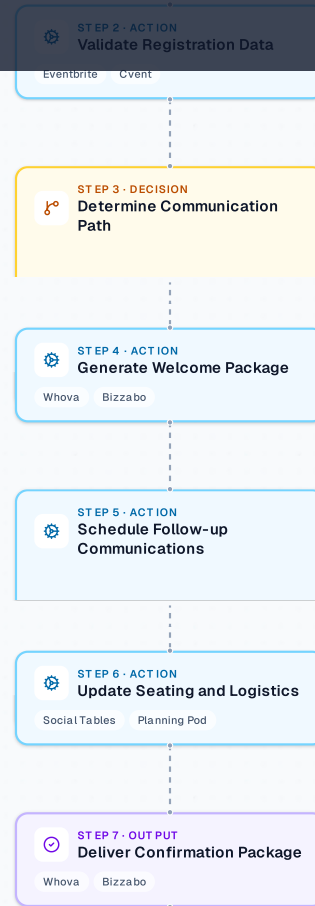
STEP 2 · ACTION
Validate Registration Data
Eventbrite Cvent

STEP 3 · DECISION
Determine Communication Path

STEP 4 · ACTION
Generate Welcome Package
Whova Bizzabo

STEP 5 · ACTION
Schedule Follow-up Communications

STEP 6 · ACTION
Update Seating and Logistics
Social Tables Planning Pod

STEP 7 · OUTPUT
Deliver Confirmation Package
Whova Bizzabo